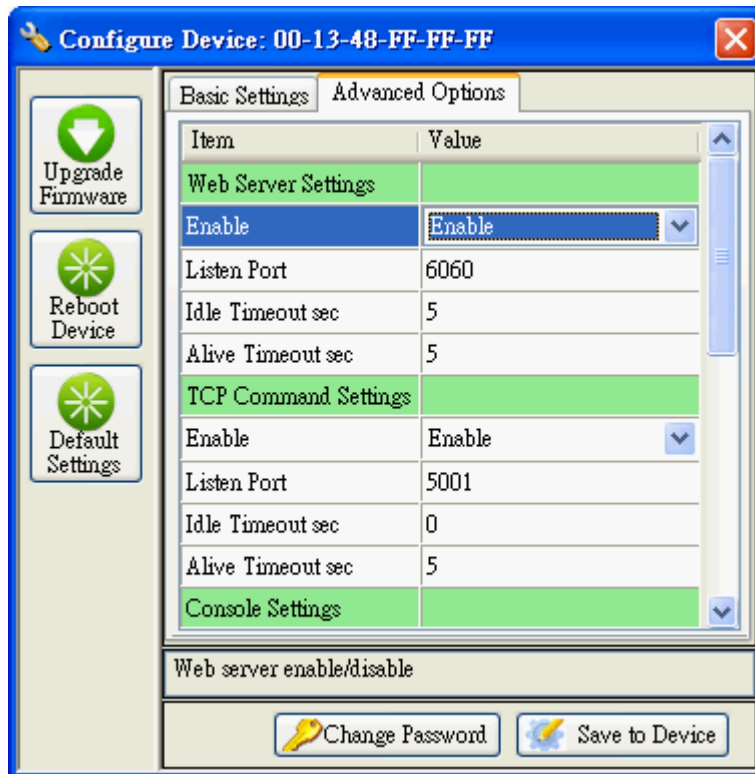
Configure Device: 00-13-48-FF-FF-FF

Upgrade Firmware

Reboot Device

Default Settings

Basic Settings | Advanced Options

| Item | Value |
|---|---|
| Web Server Settings | |
| Enable | Enable |
| Listen Port | 6060 |
| Idle Timeout sec | 5 |
| Alive Timeout sec | 5 |
| TCP Command Settings | |
| Enable | Enable |
| Listen Port | 5001 |
| Idle Timeout sec | 0 |
| Alive Timeout sec | 5 |
| Console Settings | |

Web server enable/disable

Change Password

Save to Device